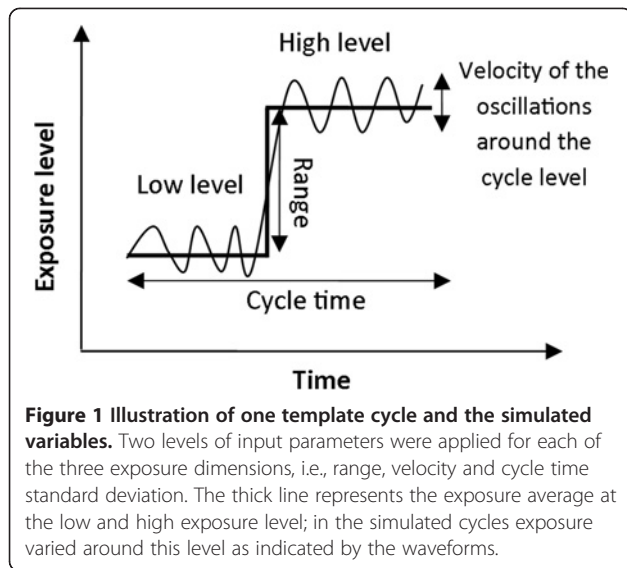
High level

Velocity of the oscillations around the cycle level

Exposure level

Range

Low level

Cycle time

Time

**Figure 1 Illustration of one template cycle and the simulated variables.** Two levels of input parameters were applied for each of the three exposure dimensions, i.e., range, velocity and cycle time standard deviation. The thick line represents the exposure average at the low and high exposure level; in the simulated cycles exposure varied around this level as indicated by the waveforms.